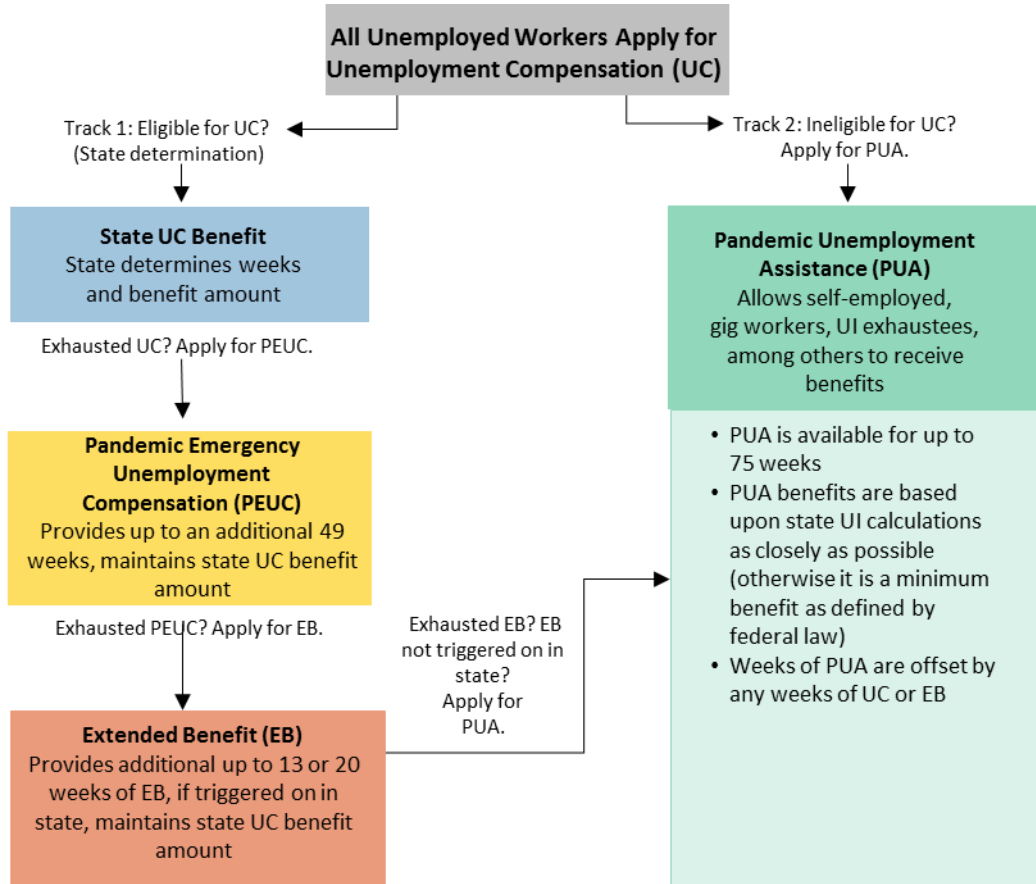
All Unemployed Workers Apply for Unemployment Compensation (UC)

Track 1: Eligible for UC? (State determination)

Track 2: Ineligible for UC? Apply for PUA.

State UC Benefit
State determines weeks and benefit amount

Exhausted UC? Apply for PEUC.

Pandemic Emergency Unemployment Compensation (PEUC)
Provides up to an additional 49 weeks, maintains state UC benefit amount

Exhausted PEUC? Apply for EB.

Extended Benefit (EB)
Provides additional up to 13 or 20 weeks of EB, if triggered on in state, maintains state UC benefit amount

Exhausted EB? EB not triggered on in state? Apply for PUA.

Pandemic Unemployment Assistance (PUA)
Allows self-employed, gig workers, UI exhaustees, among others to receive benefits

- PUA is available for up to 75 weeks
- PUA benefits are based upon state UI calculations as closely as possible (otherwise it is a minimum benefit as defined by federal law)
- Weeks of PUA are offset by any weeks of UC or EB